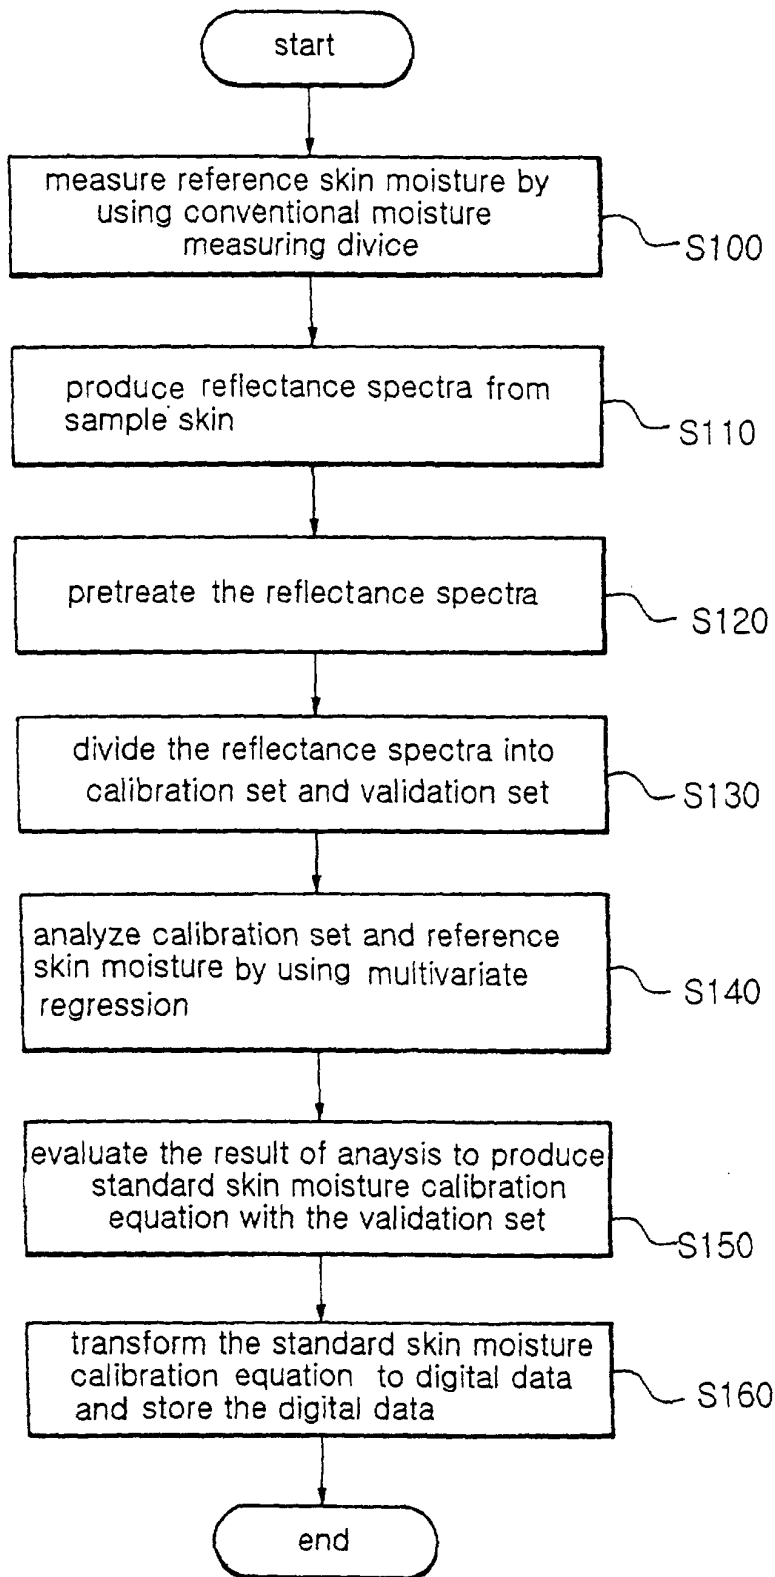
start

measure reference skin moisture by using conventional moisture measuring divice

S100

produce reflectance spectra from sample skin

S110

pretreate the reflectance spectra

S120

divide the reflectance spectra into calibration set and validation set

S130

analyze calibration set and reference skin moisture by using multivariate regression

S140

evaluate the result of anaysis to produce standard skin moisture calibration equation with the validation set

S150

transform the standard skin moisture calibration equation to digital data and store the digital data

S160

end